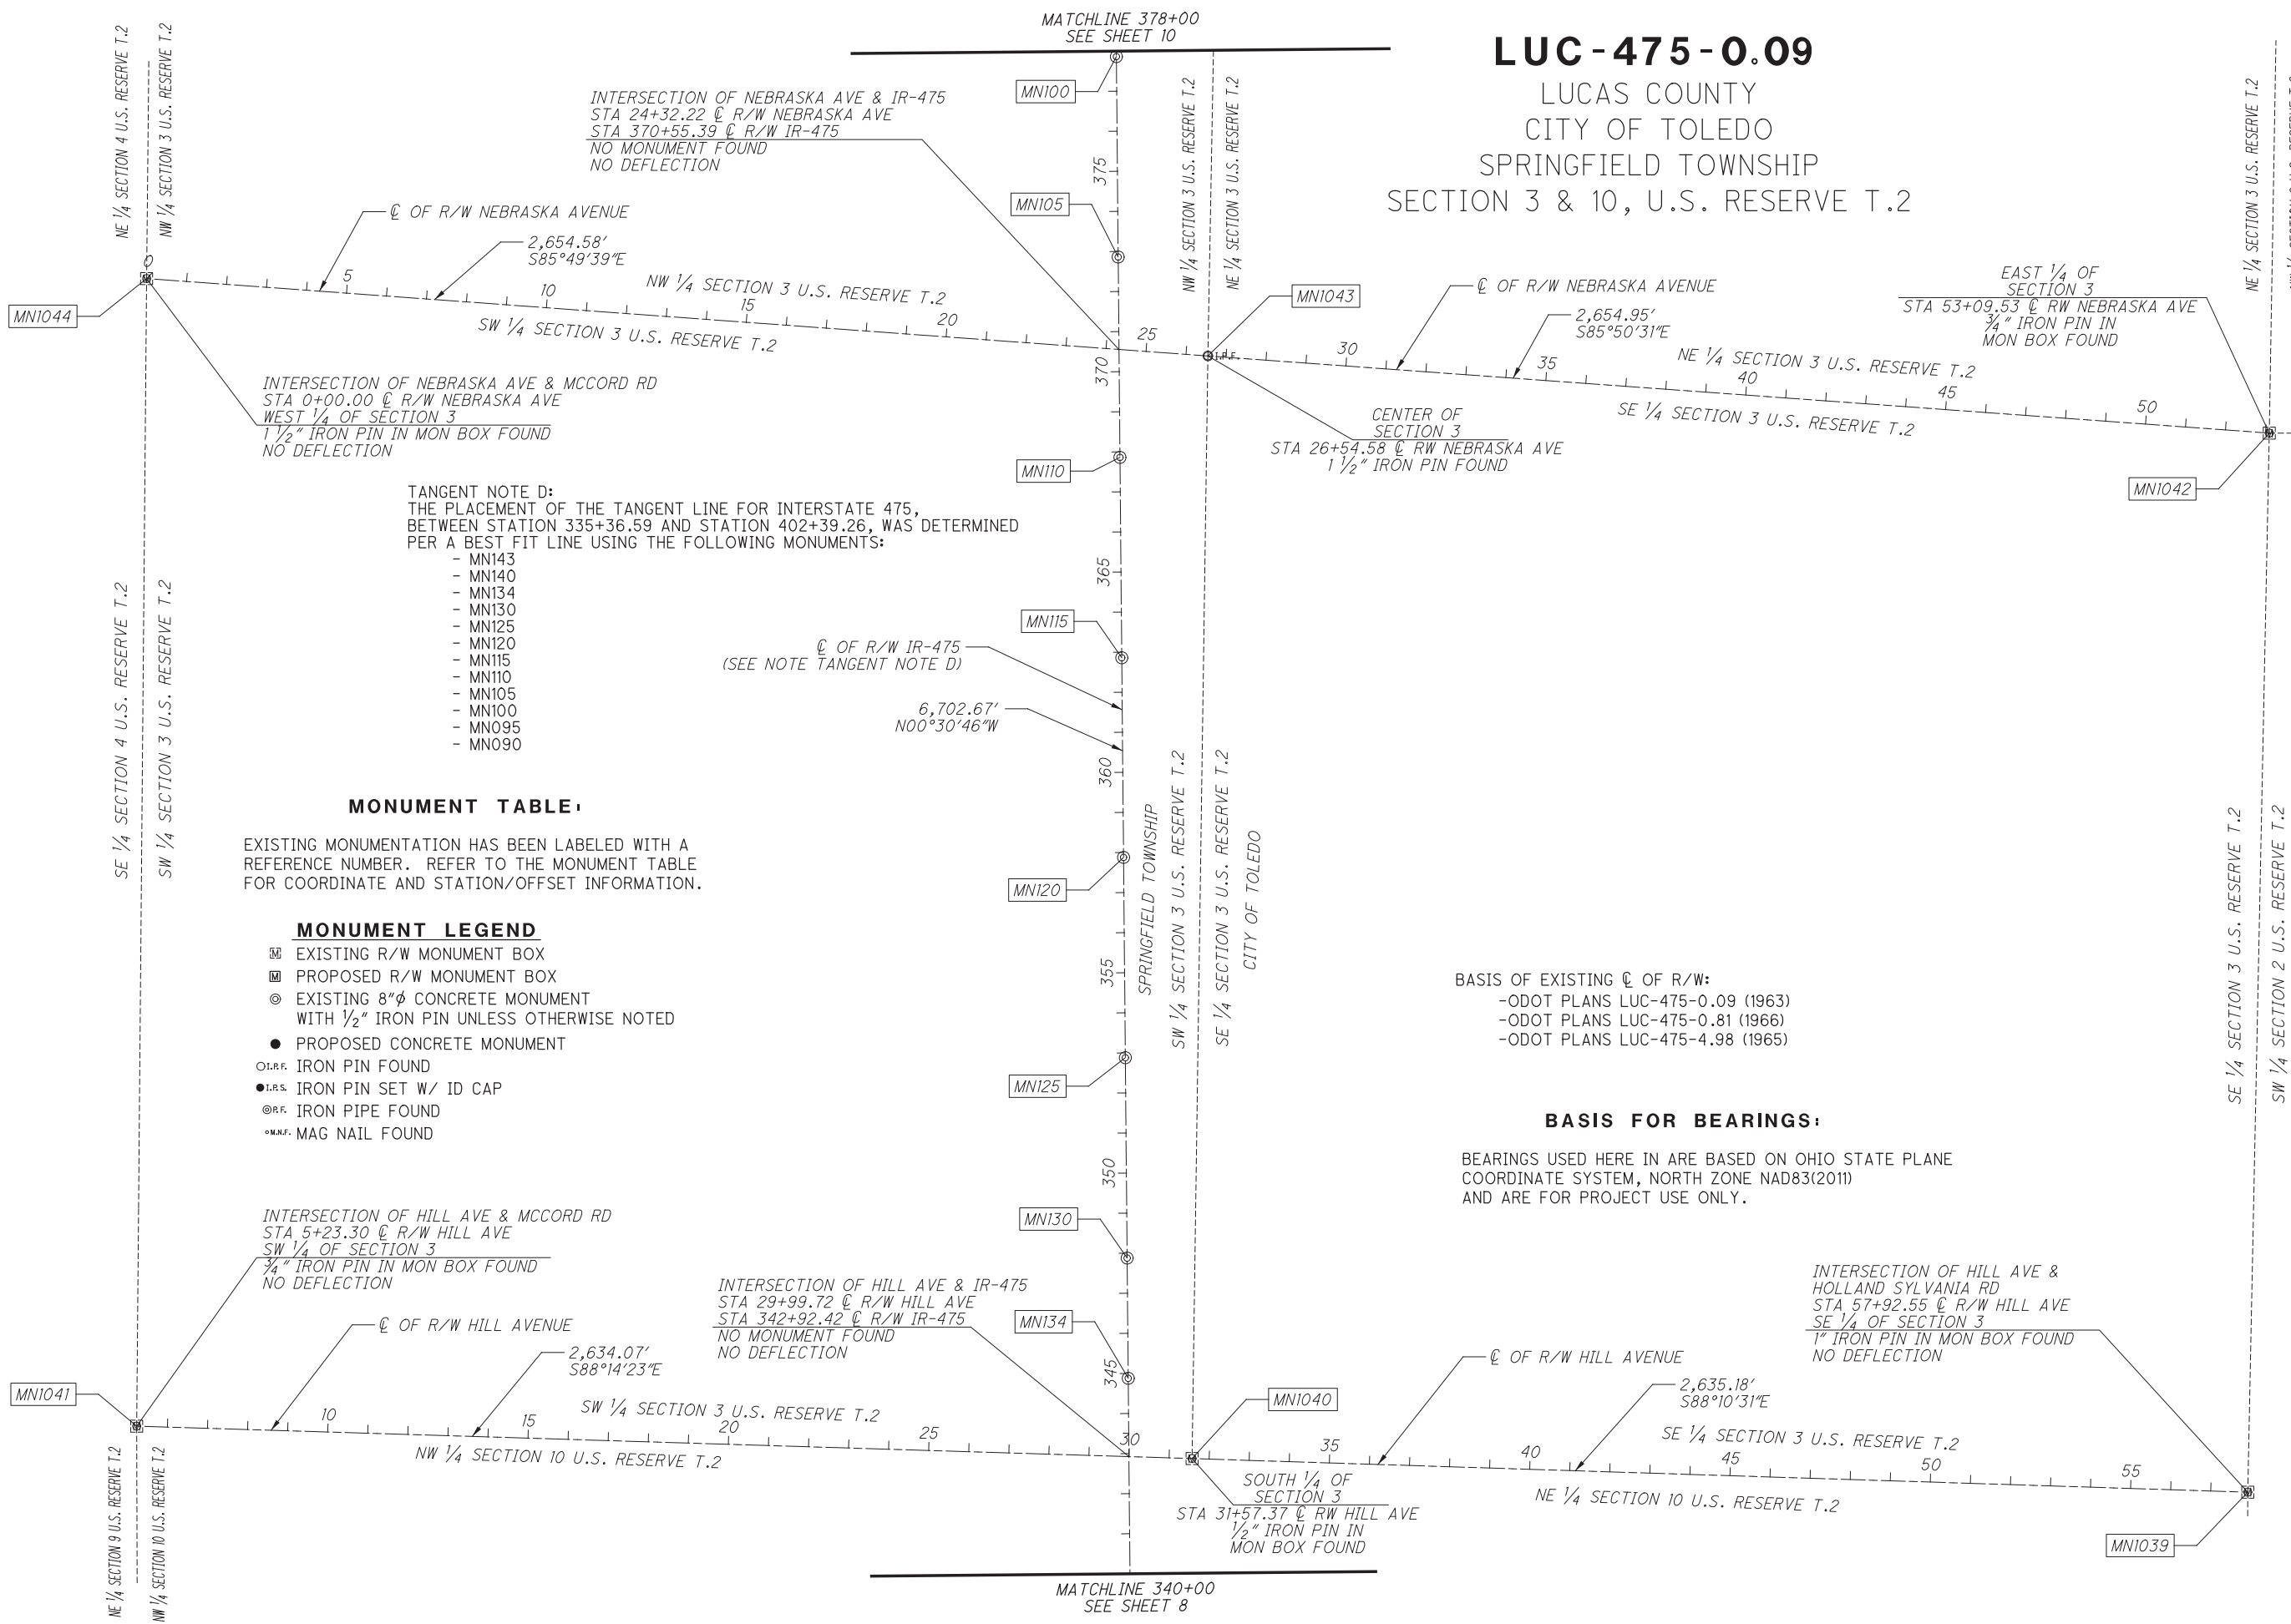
MATCHLINE 378+00
SEE SHEET 10

LUC-475-0.09
LUCAS COUNTY
CITY OF TOLEDO
SPRINGFIELD TOWNSHIP
SECTION 3 & 10, U.S. RESERVE T.2

NE 1/4 SECTION 4 U.S. RESERVE T.2
NW 1/4 SECTION 3 U.S. RESERVE T.2

MN100

INTERSECTION OF NEBRASKA AVE & IR-475
STA 24+32.22 ℄ R/W NEBRASKA AVE
STA 370+55.39 ℄ R/W IR-475
NO MONUMENT FOUND
NO DEFLECTION

375

MN105

NW 1/4 SECTION 3 U.S. RESERVE T.2
NE 1/4 SECTION 3 U.S. RESERVE T.2

NW 1/4 SECTION 3 U.S. RESERVE T.2

℄ OF R/W NEBRASKA AVENUE

2,654.58'
S85°49'39"E

0
5
10
15
20
25

MN1044

NW 1/4 SECTION 3 U.S. RESERVE T.2
SW 1/4 SECTION 3 U.S. RESERVE T.2

MN1043

℄ OF R/W NEBRASKA AVENUE

2,654.95'
S85°50'31"E

EAST 1/4 OF
SECTION 3
STA 53+09.53 ℄ RW NEBRASKA AVE
3/4" IRON PIN IN
MON BOX FOUND

30
35
40
45
50

NE 1/4 SECTION 3 U.S. RESERVE T.2
SE 1/4 SECTION 3 U.S. RESERVE T.2

370

INTERSECTION OF NEBRASKA AVE & MCCORD RD
STA 0+00.00 ℄ R/W NEBRASKA AVE
WEST 1/4 OF SECTION 3
1 1/2" IRON PIN IN MON BOX FOUND
NO DEFLECTION

CENTER OF
SECTION 3
STA 26+54.58 ℄ RW NEBRASKA AVE
1 1/2" IRON PIN FOUND

MN110

MN1042

TANGENT NOTE D:
THE PLACEMENT OF THE TANGENT LINE FOR INTERSTATE 475, BETWEEN STATION 335+36.59 AND STATION 402+39.26, WAS DETERMINED PER A BEST FIT LINE USING THE FOLLOWING MONUMENTS:
- MN143
- MN140
- MN134
- MN130
- MN125
- MN120
- MN115
- MN110
- MN105
- MN100
- MN095
- MN090

365

MN115

℄ OF R/W IR-475
(SEE NOTE TANGENT NOTE D)

6,702.67'
N00°30'46"W

360

SE 1/4 SECTION 4 U.S. RESERVE T.2
SW 1/4 SECTION 3 U.S. RESERVE T.2

MONUMENT TABLE:

EXISTING MONUMENTATION HAS BEEN LABELED WITH A REFERENCE NUMBER. REFER TO THE MONUMENT TABLE FOR COORDINATE AND STATION/OFFSET INFORMATION.

MN120

SPRINGFIELD TOWNSHIP
SW 1/4 SECTION 3 U.S. RESERVE T.2
SE 1/4 SECTION 3 U.S. RESERVE T.2
CITY OF TOLEDO

SE 1/4 SECTION 3 U.S. RESERVE T.2
SW 1/4 SECTION 2 U.S. RESERVE T.2

MONUMENT LEGEND
EXISTING R/W MONUMENT BOX
PROPOSED R/W MONUMENT BOX
EXISTING 8"φ CONCRETE MONUMENT WITH 1/2" IRON PIN UNLESS OTHERWISE NOTED
PROPOSED CONCRETE MONUMENT
I.P.F. IRON PIN FOUND
I.P.S. IRON PIN SET W/ ID CAP
P.F. IRON PIPE FOUND
M.N.F. MAG NAIL FOUND

355

BASIS OF EXISTING ℄ OF R/W:
-ODOT PLANS LUC-475-0.09 (1963)
-ODOT PLANS LUC-475-0.81 (1966)
-ODOT PLANS LUC-475-4.98 (1965)

MN125

BASIS FOR BEARINGS:

BEARINGS USED HERE IN ARE BASED ON OHIO STATE PLANE COORDINATE SYSTEM, NORTH ZONE NAD83(2011) AND ARE FOR PROJECT USE ONLY.

350

MN130

INTERSECTION OF HILL AVE & MCCORD RD
STA 5+23.30 ℄ R/W HILL AVE
SW 1/4 OF SECTION 3
3/4" IRON PIN IN MON BOX FOUND
NO DEFLECTION

INTERSECTION OF HILL AVE & IR-475
STA 29+99.72 ℄ R/W HILL AVE
STA 342+92.42 ℄ R/W IR-475
NO MONUMENT FOUND
NO DEFLECTION

MN134

INTERSECTION OF HILL AVE &
HOLLAND SYLVANIA RD
STA 57+92.55 ℄ R/W HILL AVE
SE 1/4 OF SECTION 3
1" IRON PIN IN MON BOX FOUND
NO DEFLECTION

℄ OF R/W HILL AVENUE

2,634.07'
S88°14'23"E

345

℄ OF R/W HILL AVENUE

2,635.18'
S88°10'31"E

MN1041

MN1040

10
15
20
25
30
35
40
45
50
55

SW 1/4 SECTION 3 U.S. RESERVE T.2
NW 1/4 SECTION 10 U.S. RESERVE T.2

SE 1/4 SECTION 3 U.S. RESERVE T.2
NE 1/4 SECTION 10 U.S. RESERVE T.2

SOUTH 1/4 OF
SECTION 3
STA 31+57.37 ℄ RW HILL AVE
1/2" IRON PIN IN
MON BOX FOUND

MN1039

NE 1/4 SECTION 9 U.S. RESERVE T.2
NW 1/4 SECTION 10 U.S. RESERVE T.2

MATCHLINE 340+00
SEE SHEET 8